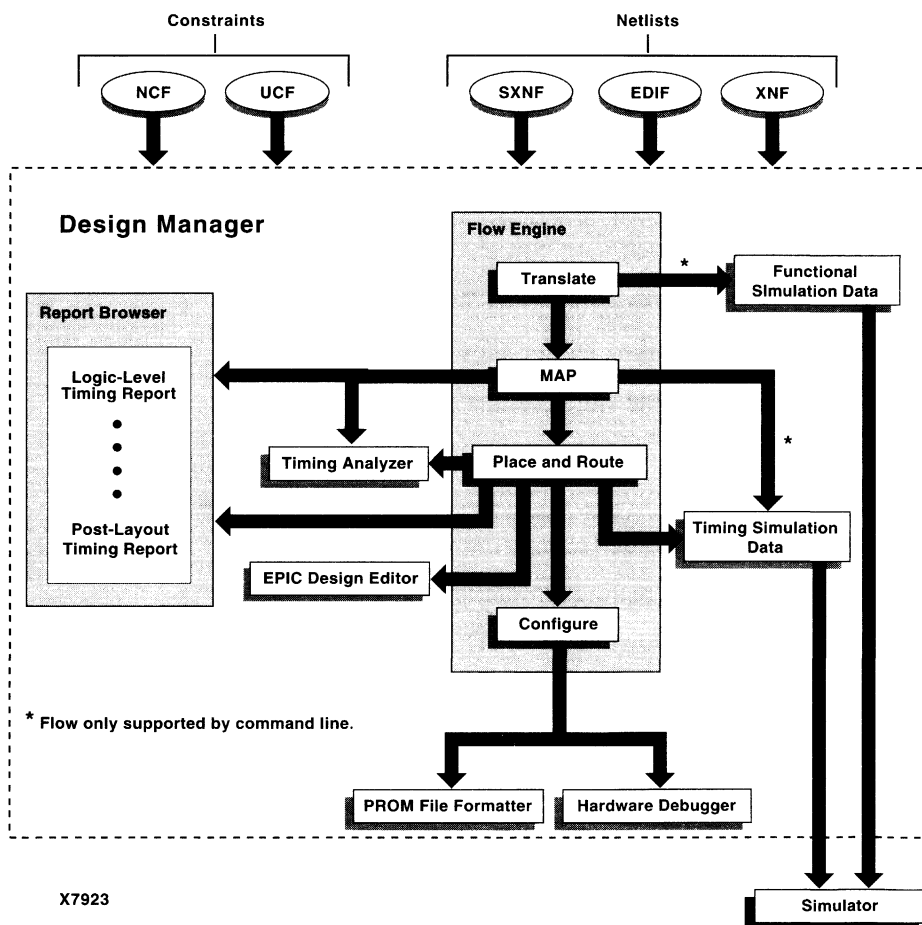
Constraints

NCF

UCF

Netlists

SXNF

EDIF

XNF

Design Manager

Flow Engine

Translate

*

Functional Simulation Data

Report Browser

Logic-Level Timing Report

•
•
•
•

Post-Layout Timing Report

MAP

*

Timing Analyzer

Place and Route

Timing Simulation Data

EPIC Design Editor

Configure

* Flow only supported by command line.

PROM File Formatter

Hardware Debugger

X7923

Simulator